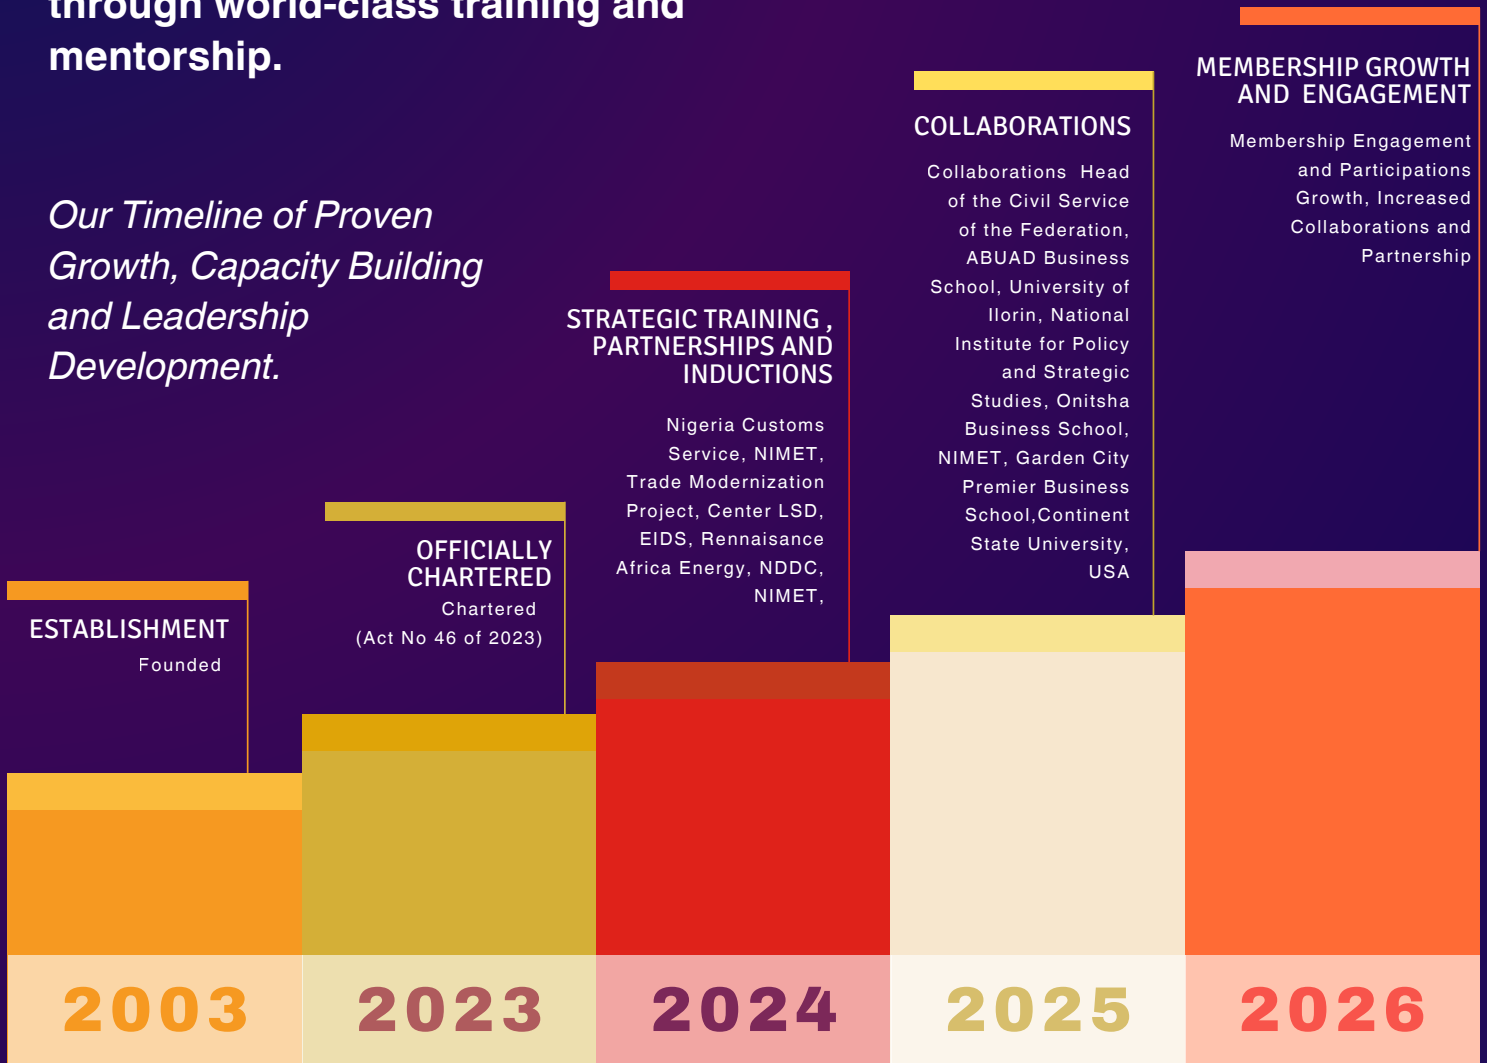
through world-class training and mentorship.

Our Timeline of Proven Growth, Capacity Building and Leadership Development.

MEMBERSHIP GROWTH AND ENGAGEMENT

Membership Engagement and Participations Growth, Increased Collaborations and Partnership

COLLABORATIONS

Collaborations Head of the Civil Service of the Federation, ABUAD Business School, University of Ilorin, National Institute for Policy and Strategic Studies, Onitsha Business School, NIMET, Garden City Premier Business School,Continent State University, USA

STRATEGIC TRAINING , PARTNERSHIPS AND INDUCTIONS

Nigeria Customs Service, NIMET, Trade Modernization Project, Center LSD, EIDS, Rennaisance Africa Energy, NDDC, NIMET,

OFFICIALLY CHARTERED

Chartered (Act No 46 of 2023)

ESTABLISHMENT

Founded

2003

2023

2024

2025

2026